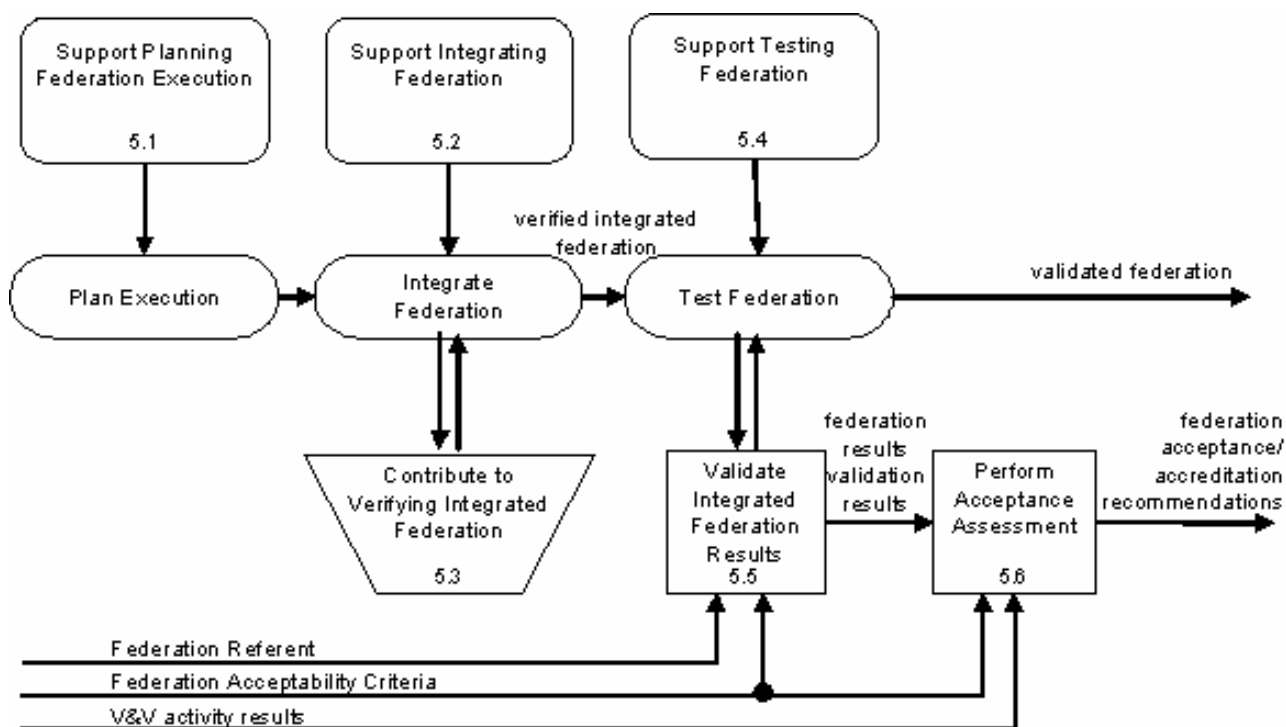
Support Planning Federation Execution
5.1

Support Integrating Federation
5.2

Support Testing Federation
5.4

verified integrated federation

Plan Execution

Integrate Federation

Test Federation

validated federation

Contribute to Verifying Integrated Federation
5.3

Validate Integrated Federation Results
5.5

federation results validation results

Perform Acceptance Assessment
5.6

federation acceptance/ accreditation recommendations

Federation Referent

Federation Acceptability Criteria

V&V activity results